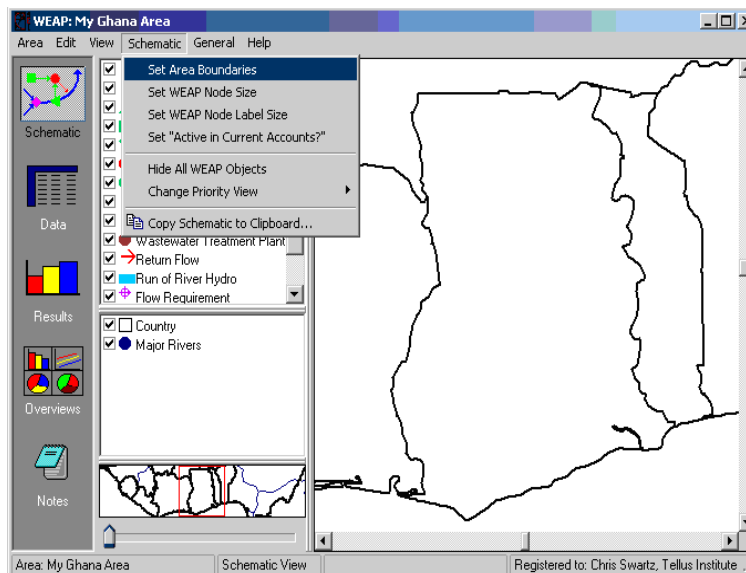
WEAP: My Ghana Area

Area Edit View Schematic General Help

Set Area Boundaries
Set WEAP Node Size
Set WEAP Node Label Size
Set "Active in Current Accounts?"
Hide All WEAP Objects
Change Priority View
Copy Schematic to Clipboard...

Schematic

Data

Results

Overviews

Notes

Wastewater Treatment Plant
Return Flow
Run of River Hydro
Flow Requirement

Country
Major Rivers

Area: My Ghana Area | Schematic View | Registered to: Chris Swartz, Tellus Institute